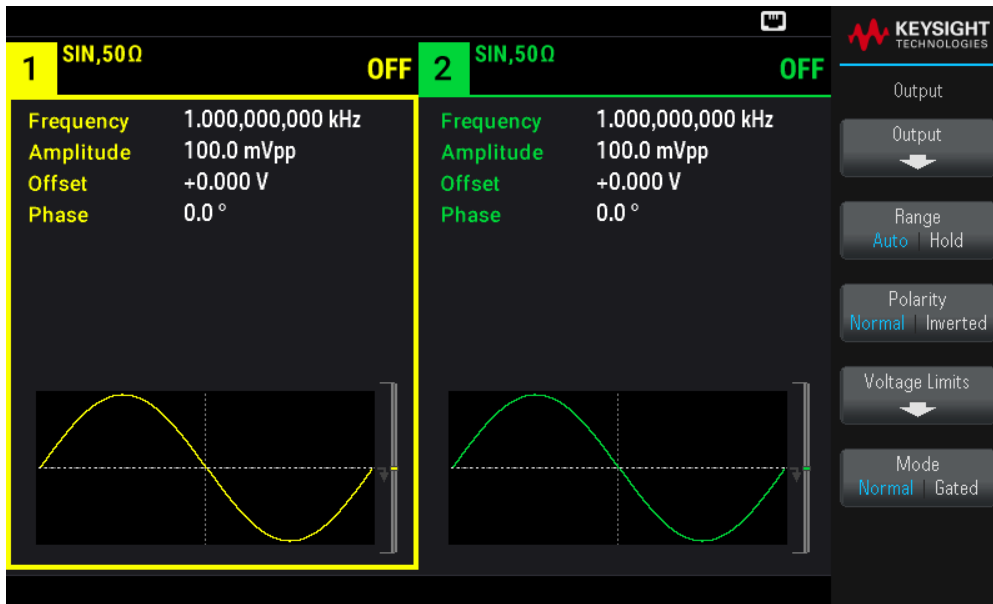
1 SIN,50Ω OFF

Frequency 1.000,000,000 kHz
Amplitude 100.0 mVpp
Offset +0.000 V
Phase 0.0 °

2 SIN,50Ω OFF

Frequency 1.000,000,000 kHz
Amplitude 100.0 mVpp
Offset +0.000 V
Phase 0.0 °

KEYSIGHT TECHNOLOGIES

Output

Output

Range
Auto | Hold

Polarity
Normal | Inverted

Voltage Limits

Mode
Normal | Gated